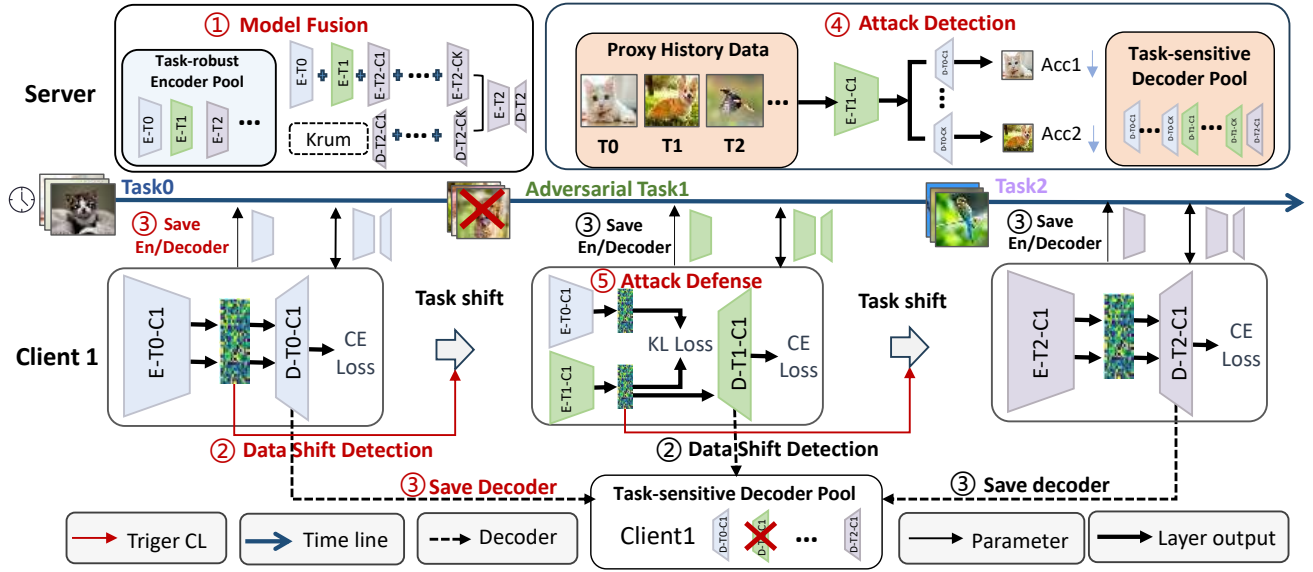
① Model Fusion

Task-robust Encoder Pool

E-T0 E-T1 E-T2 ...

E-T0 + E-T1 + E-T2-C1 + ... + E-T2-CK

E-T2 D-T2

Krum

D-T2-C1 + ... + D-T2-CK

Server

④ Attack Detection

Proxy History Data

T0 T1 T2 ...

E-T1-C1

D-T0-C1

D-T0-CK

Acc1

Acc2

Task-sensitive Decoder Pool

D-T0-C1 D-T0-CK ... D-T1-C1 ... D-T1-CK D-T2-C1

Task0

Adversarial Task1

Task2

③ Save En/Decoder

③ Save En/Decoder

③ Save En/Decoder

⑤ Attack Defense

Client 1

E-T0-C1

D-T0-C1

CE Loss

Task shift

E-T0-C1

E-T1-C1

KL Loss

D-T1-C1

CE Loss

Task shift

E-T2-C1

D-T2-C1

CE Loss

② Data Shift Detection

② Data Shift Detection

③ Save Decoder

③ Save decoder

Task-sensitive Decoder Pool

Client1 D-T0-C1 D-T1-C1 ... D-T2-C1

Triger CL

Time line

Decoder

Parameter

Layer output